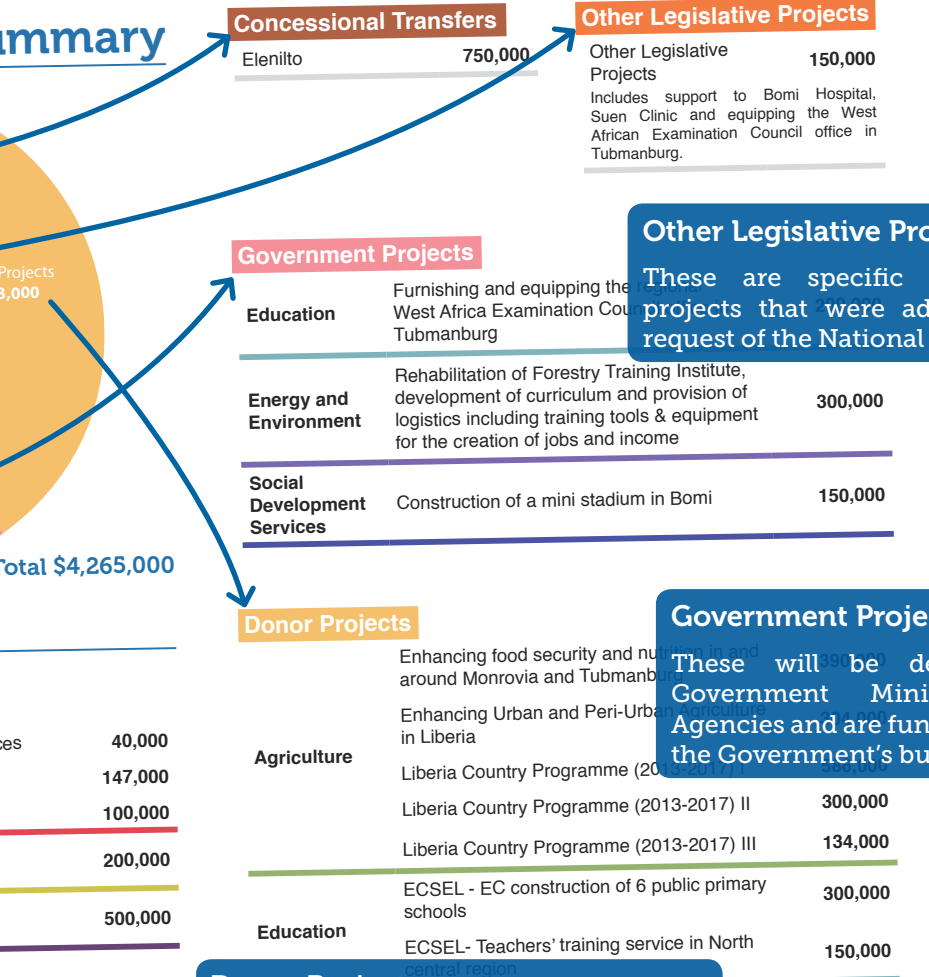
mmary

Concessional Transfers

Elenilto 750,000

Other Legislative Projects

Other Legislative Projects 150,000

Includes support to Bomi Hospital, Suen Clinic and equipping the West African Examination Council office in Tubmanburg.

Projects
3,000

Other Legislative Pro

These are specific projects that were ad request of the National

Government Projects

| | | |
|---|---|---|
| Education | Furnishing and equipping the re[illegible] West Africa Examination Cou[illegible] Tubmanburg | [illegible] |
| Energy and Environment | Rehabilitation of Forestry Training Institute, development of curriculum and provision of logistics including training tools & equipment for the creation of jobs and income | 300,000 |
| Social Development Services | Construction of a mini stadium in Bomi | 150,000 |

Total $4,265,000

Donor Projects

Government Proje

These will be de Government Mini Agencies and are fun the Government's bu

| | | |
|---|---|---|
| Agriculture | Enhancing food security and nut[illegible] around Monrovia and Tubmanbu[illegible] | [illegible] |
| | Enhancing Urban and Peri-Urb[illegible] in Liberia | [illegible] |
| | Liberia Country Programme (20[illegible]-2017) I | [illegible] |
| | Liberia Country Programme (2013-2017) II | 300,000 |
| | Liberia Country Programme (2013-2017) III | 134,000 |
| Education | ECSEL - EC construction of 6 public primary schools | 300,000 |
| | ECSEL- Teachers' training service in North central region | 150,000 |

ces 40,000
147,000
100,000
200,000
500,000

Donor Proj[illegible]